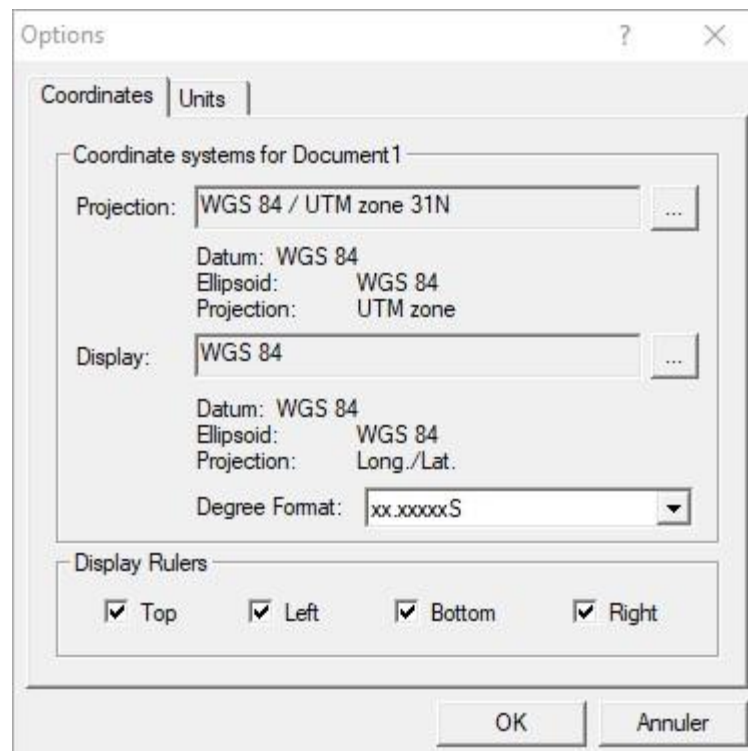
Options ? ×

Coordinates | Units

Coordinate systems for Document1

Projection: WGS 84 / UTM zone 31N ...

Datum: WGS 84
Ellipsoid: WGS 84
Projection: UTM zone

Display: WGS 84 ...

Datum: WGS 84
Ellipsoid: WGS 84
Projection: Long./Lat.

Degree Format: xx.xxxxxS

Display Rulers

☑ Top ☑ Left ☑ Bottom ☑ Right

OK Annuler